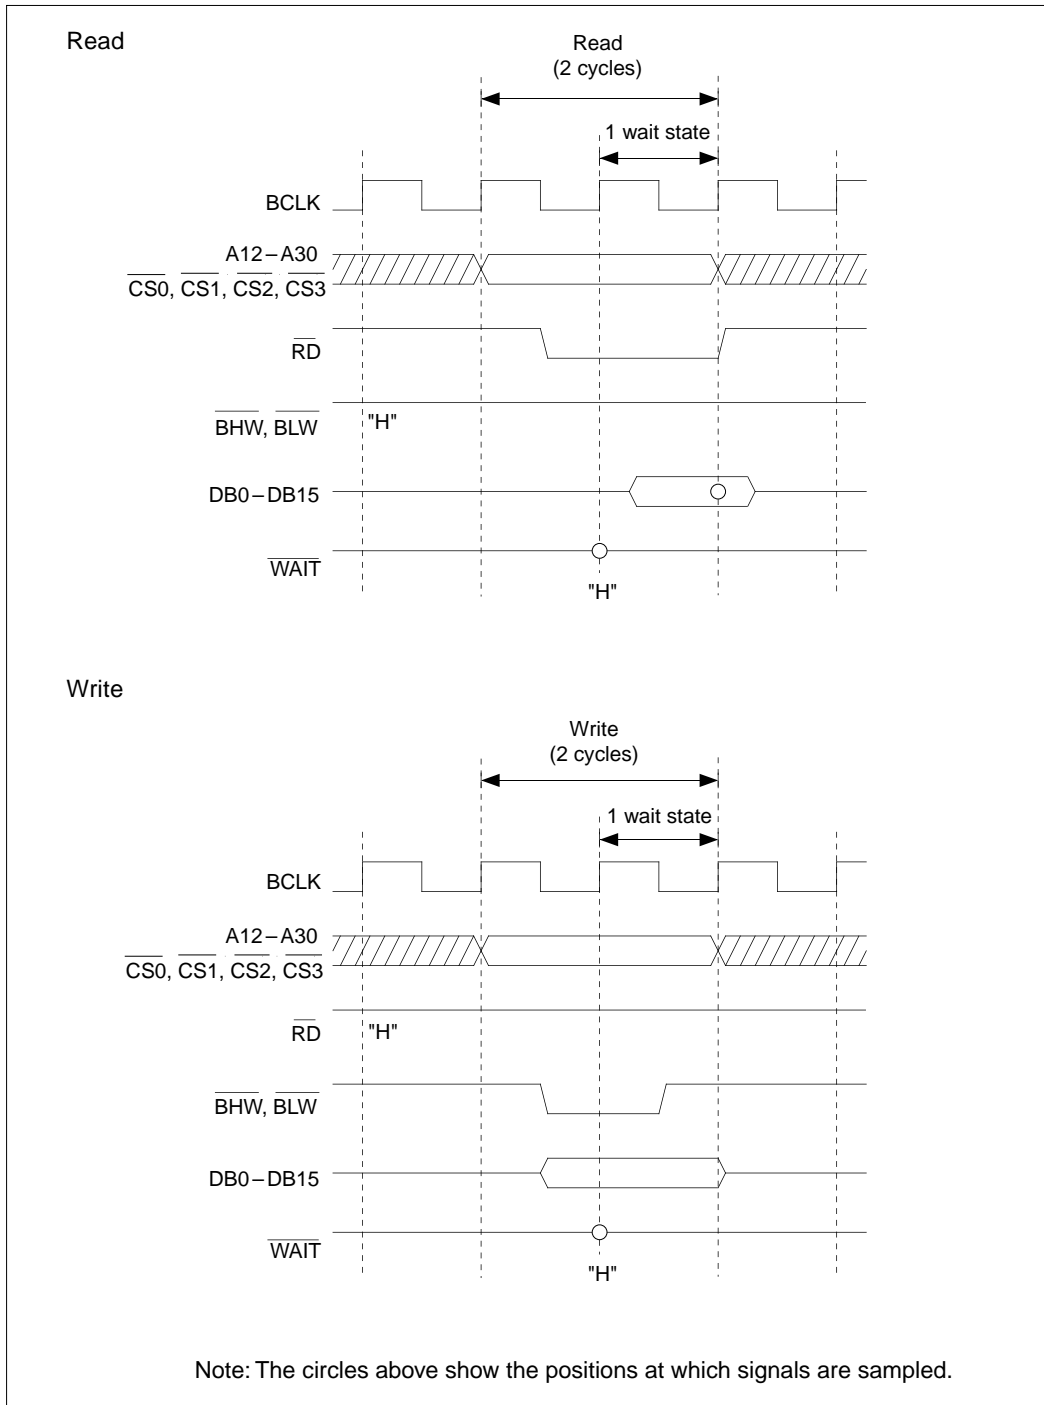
Read

Read
(2 cycles)

1 wait state

BCLK

A12 – A30
$\overline{CS0}$, $\overline{CS1}$, $\overline{CS2}$, $\overline{CS3}$

$\overline{RD}$

$\overline{BHW}$, $\overline{BLW}$

"H"

DB0 – DB15

$\overline{WAIT}$

"H"

Write

Write
(2 cycles)

1 wait state

BCLK

A12 – A30
$\overline{CS0}$, $\overline{CS1}$, $\overline{CS2}$, $\overline{CS3}$

$\overline{RD}$

"H"

$\overline{BHW}$, $\overline{BLW}$

DB0 – DB15

$\overline{WAIT}$

"H"

Note: The circles above show the positions at which signals are sampled.